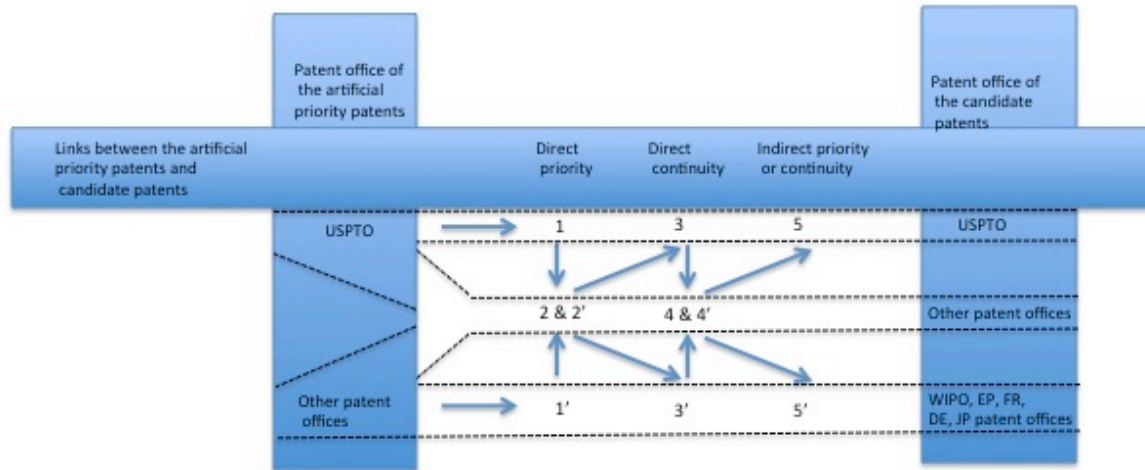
Patent office of the artificial priority patents

Patent office of the candidate patents

Links between the artificial priority patents and candidate patents

Direct priority

Direct continuity

Indirect priority or continuity

USPTO

1

3

5

USPTO

2 & 2'

4 & 4'

Other patent offices

Other patent offices

1'

3'

5'

WIPO, EP, FR, DE, JP patent offices